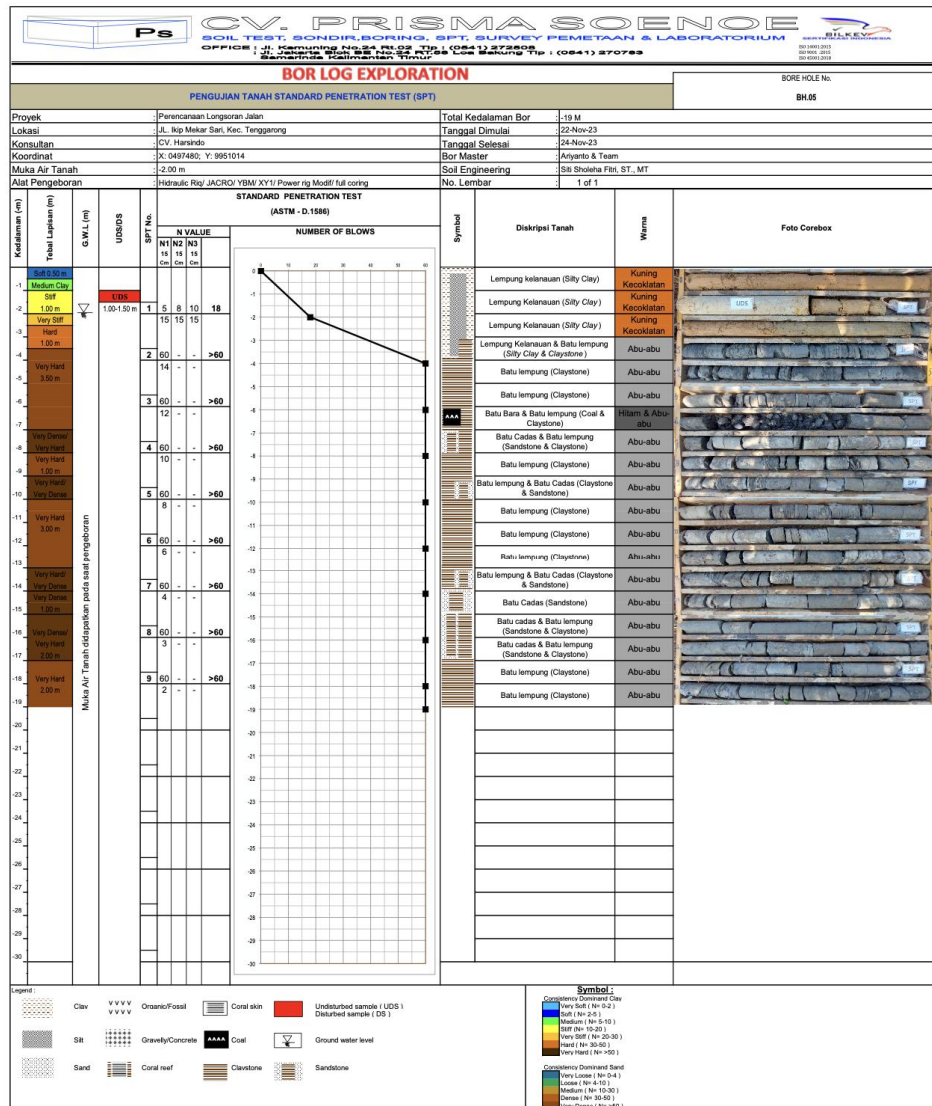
Ps
CV. PRISMA SOENOE
SOIL TEST, SONDIR,BORING, SPT, SURVEY PEMETAAN & LABORATORIUM
OFFICE : Jl. Kamuning No.24 Rt.02 Tlp : (0541) 272608
: Jl. Jakarta Blok BE No.24 RT.58 Loa Bakung Tlp : (0541) 270763
Samarinda Kalimantan Timur
BILKEV
ISO 14001:2015
ISO 9001 :2015
ISO 45001:2018

BOR LOG EXPLORATION
BORE HOLE No.
PENGUJIAN TANAH STANDARD PENETRATION TEST (SPT)
BH.05

| Proyek | : Perencanaan Longsoran Jalan | Total Kedalaman Bor | : -19 M |
|---|---|---|---|
| Lokasi | : JL. Ikip Mekar Sari, Kec. Tenggarong | Tanggal Dimulai | : 22-Nov-23 |
| Konsultan | : CV. Harsindo | Tanggal Selesai | : 24-Nov-23 |
| Koordinat | : X: 0497480; Y: 9951014 | Bor Master | : Ariyanto & Team |
| Muka Air Tanah | : -2.00 m | Soil Engineering | : Siti Sholeha Fitri, ST., MT |
| Alat Pengeboran | : Hidraulic Rig/ JACRO/ YBM/ XY1/ Power rig Modif/ full coring | No. Lembar | : 1 of 1 |

STANDARD PENETRATION TEST
(ASTM - D.1586)
Kedalaman (m) | Tebal Lapisan (m) | G.W.L (m) | UDS/DS | SPT No. | N VALUE N1 N2 N3 15 Cm 15 Cm 15 Cm | NUMBER OF BLOWS | Symbol | Diskripsi Tanah | Warna | Foto Corebox

0 10 20 30 40 50 60

Soft 0.50 m
Medium Clay 1.00 m
Stiff 1.00 m
Very Stiff
Hard 1.00 m
Very Hard 3.50 m
Very Dense/ Very Hard
Very Hard 1.00 m
Very Hard/ Very Dense
Very Hard 3.00 m
Very Hard/ Very Dense
Very Dense 1.00 m
Very Dense/ Very Hard 2.00 m
Very Hard 2.00 m

Muka Air Tanah didapatkan pada saat pengeboran

UDS 1.00-1.50 m

| SPT No. | N1 | N2 | N3 | N |
|---|---|---|---|---|
| 1 | 5 | 8 | 10 | 18 |
| | 15 | 15 | 15 | |
| 2 | 60 | - | - | >60 |
| | 14 | - | - | |
| 3 | 60 | - | - | >60 |
| | 12 | - | - | |
| 4 | 60 | - | - | >60 |
| | 10 | - | - | |
| 5 | 60 | - | - | >60 |
| | 8 | - | - | |
| 6 | 60 | - | - | >60 |
| | 6 | - | - | |
| 7 | 60 | - | - | >60 |
| | 4 | - | - | |
| 8 | 60 | - | - | >60 |
| | 3 | - | - | |
| 9 | 60 | - | - | >60 |
| | 2 | - | - | |

| Diskripsi Tanah | Warna |
|---|---|
| Lempung kelanauan (Silty Clay) | Kuning Kecoklatan |
| Lempung Kelanauan (Silty Clay) | Kuning Kecoklatan |
| Lempung Kelanauan (Silty Clay) | Kuning Kecoklatan |
| Lempung Kelanauan & Batu lempung (Silty Clay & Claystone) | Abu-abu |
| Batu lempung (Claystone) | Abu-abu |
| Batu lempung (Claystone) | Abu-abu |
| Batu Bara & Batu lempung (Coal & Claystone) | Hitam & Abu-abu |
| Batu Cadas & Batu lempung (Sandstone & Claystone) | Abu-abu |
| Batu lempung (Claystone) | Abu-abu |
| Batu lempung & Batu Cadas (Claystone & Sandstone) | Abu-abu |
| Batu lempung (Claystone) | Abu-abu |
| Batu lempung (Claystone) | Abu-abu |
| Batu lempung (Claystone) | Abu-abu |
| Batu lempung & Batu Cadas (Claystone & Sandstone) | Abu-abu |
| Batu Cadas (Sandstone) | Abu-abu |
| Batu cadas & Batu lempung (Sandstone & Claystone) | Abu-abu |
| Batu cadas & Batu lempung (Sandstone & Claystone) | Abu-abu |
| Batu lempung (Claystone) | Abu-abu |
| Batu lempung (Claystone) | Abu-abu |

UDS SPT SPT SPT SPT SPT SPT SPT SPT SPT

Legend :
Clay
Organic/Fossil
Coral skin
Undisturbed sample ( UDS )
Disturbed sample ( DS )
Silt
Gravelly/Concrete
Coal
Ground water level
Sand
Coral reef
Claystone
Sandstone

Symbol :
Consistency Dominand Clay
Very Soft ( N= 0-2 )
Soft ( N= 2-5 )
Medium ( N= 5-10 )
Stiff ( N= 10-20 )
Very Stiff ( N= 20-30 )
Hard ( N= 30-50 )
Very Hard ( N= >50 )
Consistency Dominand Sand
Very Loose ( N= 0-4 )
Loose ( N= 4-10 )
Medium ( N= 10-30 )
Dense ( N= 30-50 )
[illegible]